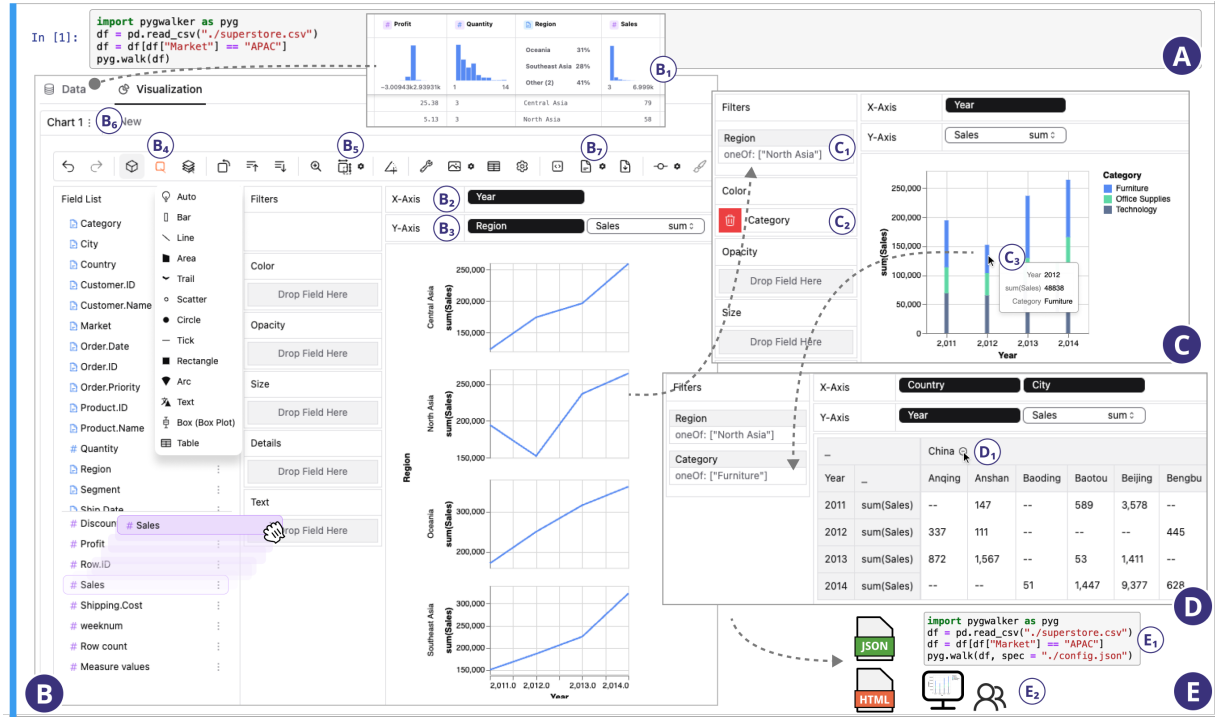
In [1]:
import pygwalker as pyg
df = pd.read_csv("./superstore.csv")
df = df[df["Market"] == "APAC"]
pyg.walk(df)

| Profit | Quantity | Region | Sales |
|---|---|---|---|
| −3.00943k 2.93931k | 1 14 | Oceania 31% Southeast Asia 28% Other (2) 41% | 3 6.999k |
| 25.38 | 3 | Central Asia | 79 |
| 5.13 | 3 | North Asia | 58 |

$B_1$

A

Data Visualization

Chart 1 $B_6$ New

$B_4$ $B_5$ $B_7$

Field List
Category
City
Country
Customer.ID
Customer.Name
Market
Order.Date
Order.ID
Order.Priority
Product.ID
Product.Name
Quantity
Region
Segment
Ship Date
Discount
Profit
Row.ID
Sales
Shipping.Cost
weeknum
Row count
Measure values

Sales

Auto
Bar
Line
Area
Trail
Scatter
Circle
Tick
Rectangle
Arc
Text
Box (Box Plot)
Table

Filters
Color
Drop Field Here
Opacity
Drop Field Here
Size
Drop Field Here
Details
Drop Field Here
Text
Drop Field Here

X-Axis $B_2$ Year
Y-Axis $B_3$ Region Sales sum

Region
Central Asia sum(Sales)
North Asia sum(Sales)
Oceania sum(Sales)
Southeast Asia sum(Sales)
250,000 200,000 150,000 100,000 300,000
2,011.0 2,012.0 2,013.0 2,014.0
Year

B

Filters
Region $C_1$
oneOf: ["North Asia"]
Color
Category $C_2$
Opacity
Drop Field Here
Size
Drop Field Here

X-Axis Year
Y-Axis Sales sum

250,000 200,000 150,000 100,000 50,000 0
sum(Sales)
2,011 2,012 2,013 2,014
Year
$C_3$
Year 2012
sum(Sales) 48838
Category Furniture
Category
Furniture
Office Supplies
Technology

C

Filters
Region
oneOf: ["North Asia"]
Category
oneOf: ["Furniture"]

X-Axis Country City
Y-Axis Year Sales sum

| – | | China $D_1$ | | | | | |
|---|---|---|---|---|---|---|---|
| Year | – | Anqing | Anshan | Baoding | Baotou | Beijing | Bengbu |
| 2011 | sum(Sales) | -- | 147 | -- | 589 | 3,578 | -- |
| 2012 | sum(Sales) | 337 | 111 | -- | -- | -- | 445 |
| 2013 | sum(Sales) | 872 | 1,567 | -- | 53 | 1,411 | -- |
| 2014 | sum(Sales) | -- | -- | 51 | 1,447 | 9,377 | 628 |

D

JSON
HTML
import pygwalker as pyg
df = pd.read_csv("./superstore.csv")
df = df[df["Market"] == "APAC"]
pyg.walk(df, spec = "./config.json")
$E_1$
$E_2$
E